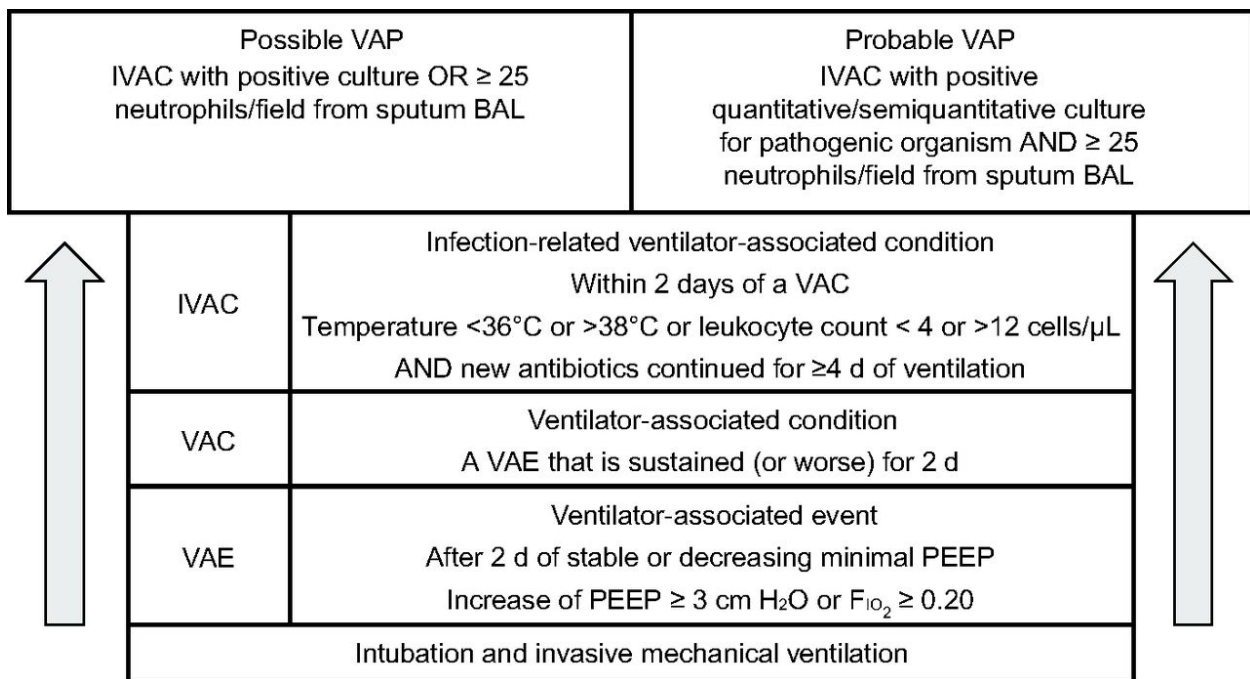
Possible VAP
IVAC with positive culture OR ≥ 25 neutrophils/field from sputum BAL

Probable VAP
IVAC with positive quantitative/semiquantitative culture for pathogenic organism AND ≥ 25 neutrophils/field from sputum BAL

| IVAC | Infection-related ventilator-associated condition<br>Within 2 days of a VAC<br>Temperature <36°C or >38°C or leukocyte count < 4 or >12 cells/μL<br>AND new antibiotics continued for ≥4 d of ventilation |
|---|---|
| VAC | Ventilator-associated condition<br>A VAE that is sustained (or worse) for 2 d |
| VAE | Ventilator-associated event<br>After 2 d of stable or decreasing minimal PEEP<br>Increase of PEEP ≥ 3 cm $H_2O$ or $F_{IO_2}$ ≥ 0.20 |

Intubation and invasive mechanical ventilation